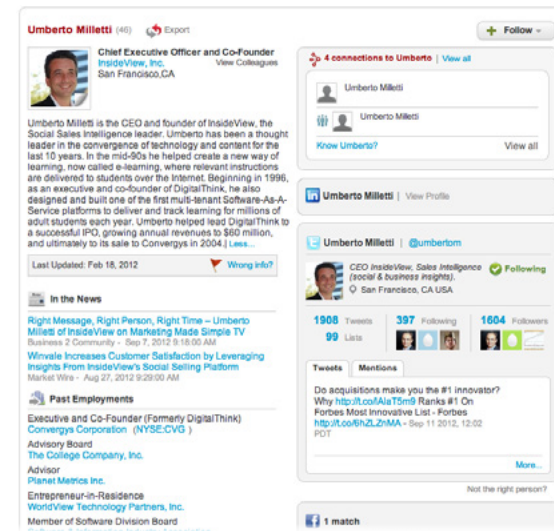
Umberto Milletti (46) Export

Follow

Chief Executive Officer and Co-Founder
InsideView, Inc. View Colleagues
San Francisco,CA

Umberto Milletti is the CEO and founder of InsideView, the Social Sales Intelligence leader. Umberto has been a thought leader in the convergence of technology and content for the last 10 years. In the mid-90s he helped create a new way of learning, now called e-learning, where relevant instructions are delivered to students over the Internet. Beginning in 1996, as an executive and co-founder of DigitalThink, he also designed and built one of the first multi-tenant Software-As-A-Service platforms to deliver and track learning for millions of adult students each year. Umberto helped lead DigitalThink to a successful IPO, growing annual revenues to $60 million, and ultimately to its sale to Convergys in 2004.| Less...

Last Updated: Feb 18, 2012 Wrong info?

In the News

Right Message, Right Person, Right Time – Umberto Milletti of InsideView on Marketing Made Simple TV
Business 2 Community - Sep 7, 2012 9:18:00 AM

Winvale Increases Customer Satisfaction by Leveraging Insights From InsideView's Social Selling Platform
Market Wire - Aug 27, 2012 9:29:00 AM

Past Employments

Executive and Co-Founder (Formerly DigitalThink)
Convergys Corporation (NYSE:CVG)

Advisory Board
The College Company, Inc.

Advisor
Planet Metrics Inc.

Entrepreneur-in-Residence
WorldView Technology Partners, Inc.

Member of Software Division Board

4 connections to Umberto | View all

Umberto Milletti

Umberto Milletti

Know Umberto? View all

Umberto Milletti | View Profile

Umberto Milletti | @umbertom

CEO InsideView, Sales Intelligence (social & business insights).
San Francisco, CA USA
Following

1908 Tweets
99 Lists
397 Following
1604 Followers

Tweets Mentions

Do acquisitions make you the #1 innovator? Why http://t.co/lAlaT5m9 Ranks #1 On Forbes Most Innovative List - Forbes http://t.co/6hZLZnMA - Sep 11 2012, 12:02 PDT

More...

Not the right person?

1 match